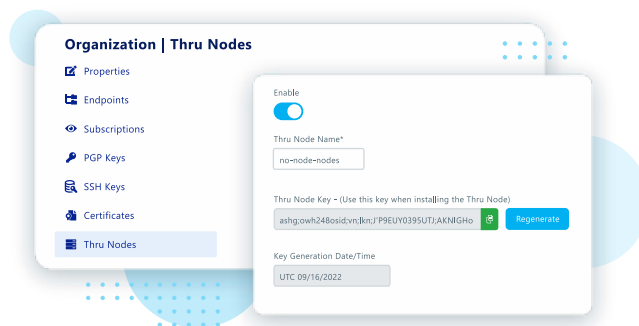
Organization | Thru Nodes

Properties

Endpoints

Subscriptions

PGP Keys

SSH Keys

Certificates

Thru Nodes

Enable

Thru Node Name*

no-node-nodes

Thru Node Key - (Use this key when installing the Thru Node)

ashg;owh248osid;vn;[kn;]'P9EUY0395UTJ;AKNIGHo

Regenerate

Key Generation Date/Time

UTC 09/16/2022